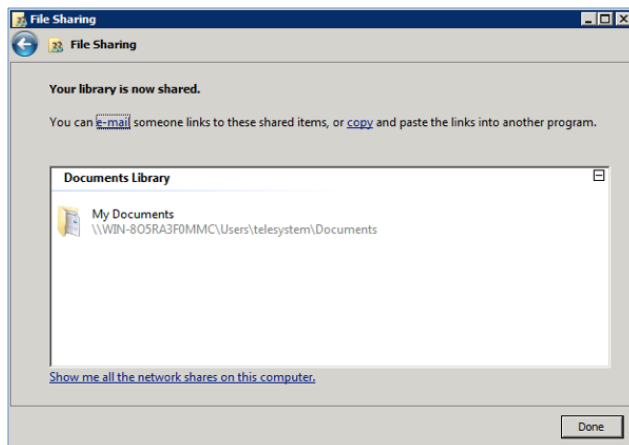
File Sharing

File Sharing

Your library is now shared.

You can e-mail someone links to these shared items, or copy and paste the links into another program.

Documents Library

My Documents
\\WIN-8O5RA3F0MMC\Users\telesystem\Documents

Show me all the network shares on this computer.

Done